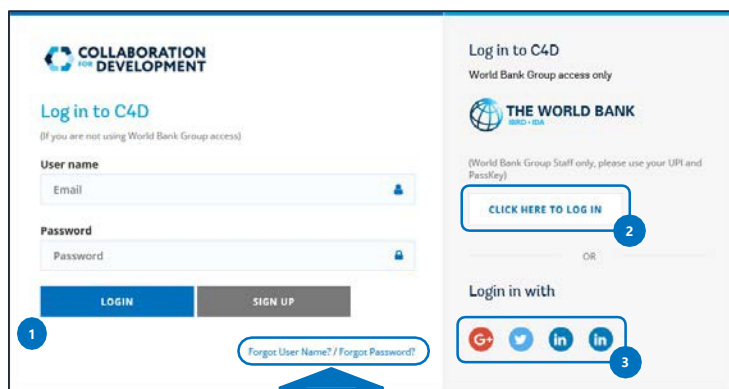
COLLABORATION FOR DEVELOPMENT

Log in to C4D
(If you are not using World Bank Group access)

User name
Email

Password
Password

LOGIN
SIGN UP

1

Forgot User Name? / Forgot Password?

Log in to C4D
World Bank Group access only

THE WORLD BANK
IBRD • IDA

(World Bank Group Staff only, please use your UPI and PassKey)

CLICK HERE TO LOG IN

2

OR

Login in with

3